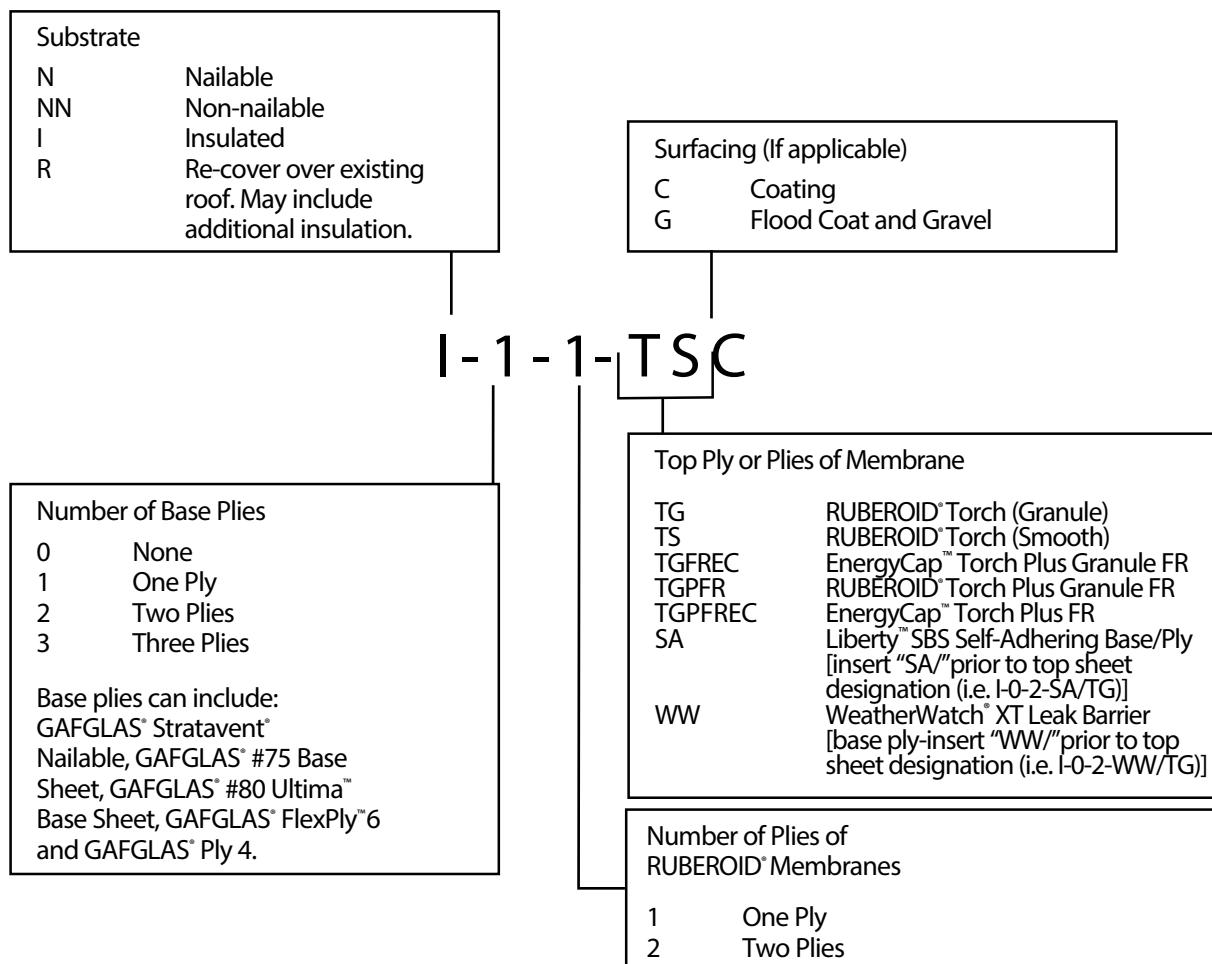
Substrate

| | |
|---|---|
| N | Nailable |
| NN | Non-nailable |
| I | Insulated |
| R | Re-cover over existing roof. May include additional insulation. |

Surfacing (If applicable)

| | |
|---|---|
| C | Coating |
| G | Flood Coat and Gravel |

I-1-1-TSC

Top Ply or Plies of Membrane

| | |
|---|---|
| TG | RUBEROID® Torch (Granule) |
| TS | RUBEROID® Torch (Smooth) |
| TGFREC | EnergyCap™ Torch Plus Granule FR |
| TGPFR | RUBEROID® Torch Plus Granule FR |
| TGPFREC | EnergyCap™ Torch Plus FR |
| SA | Liberty™ SBS Self-Adhering Base/Ply [insert "SA/"prior to top sheet designation (i.e. I-0-2-SA/TG)] |
| WW | WeatherWatch® XT Leak Barrier [base ply-insert "WW/"prior to top sheet designation (i.e. I-0-2-WW/TG)] |

Number of Base Plies

| | |
|---|---|
| 0 | None |
| 1 | One Ply |
| 2 | Two Plies |
| 3 | Three Plies |

Base plies can include: GAFGLAS® Stratavent® Nailable, GAFGLAS® #75 Base Sheet, GAFGLAS® #80 Ultima™ Base Sheet, GAFGLAS® FlexPly™6 and GAFGLAS® Ply 4.

Number of Plies of RUBEROID® Membranes

| | |
|---|---|
| 1 | One Ply |
| 2 | Two Plies |